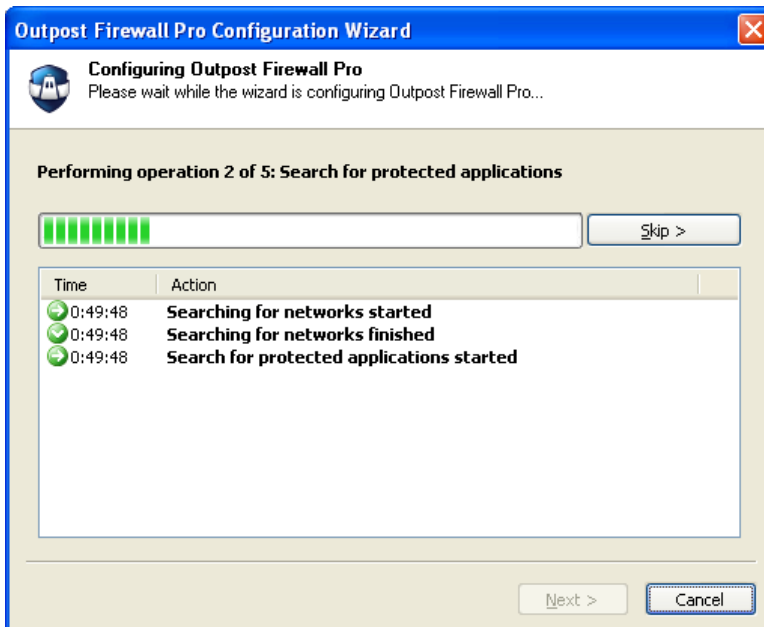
Outpost Firewall Pro Configuration Wizard

Configuring Outpost Firewall Pro
Please wait while the wizard is configuring Outpost Firewall Pro...

Performing operation 2 of 5: Search for protected applications

Skip >

| Time | Action |
|---|---|
| 0:49:48 | Searching for networks started |
| 0:49:48 | Searching for networks finished |
| 0:49:48 | Search for protected applications started |

Next >
Cancel